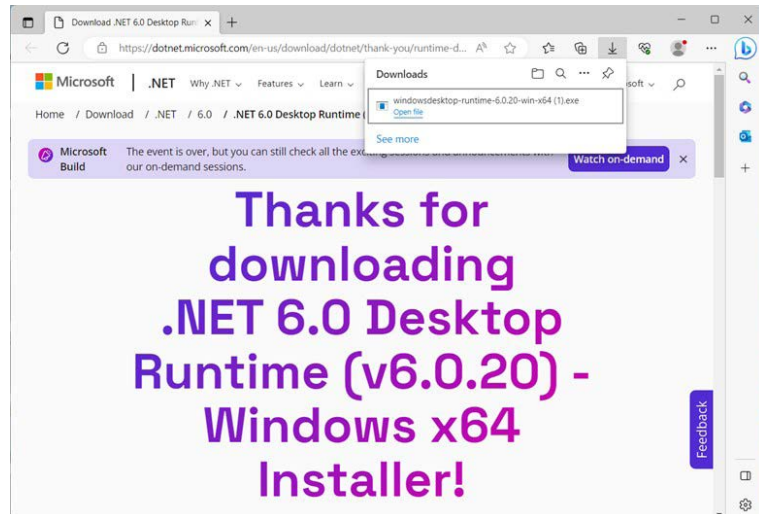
Download .NET 6.0 Desktop Runt ×
+
https://dotnet.microsoft.com/en-us/download/dotnet/thank-you/runtime-d...
Microsoft | .NET Why .NET Features Learn
osoft
Home / Download / .NET / 6.0 / .NET 6.0 Desktop Runtime (
Downloads
windowsdesktop-runtime-6.0.20-win-x64 (1).exe
Open file
See more
Microsoft Build
The event is over, but you can still check all the exc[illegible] our on-demand sessions.
Watch on-demand
Thanks for downloading .NET 6.0 Desktop Runtime (v6.0.20) - Windows x64 Installer!
Feedback